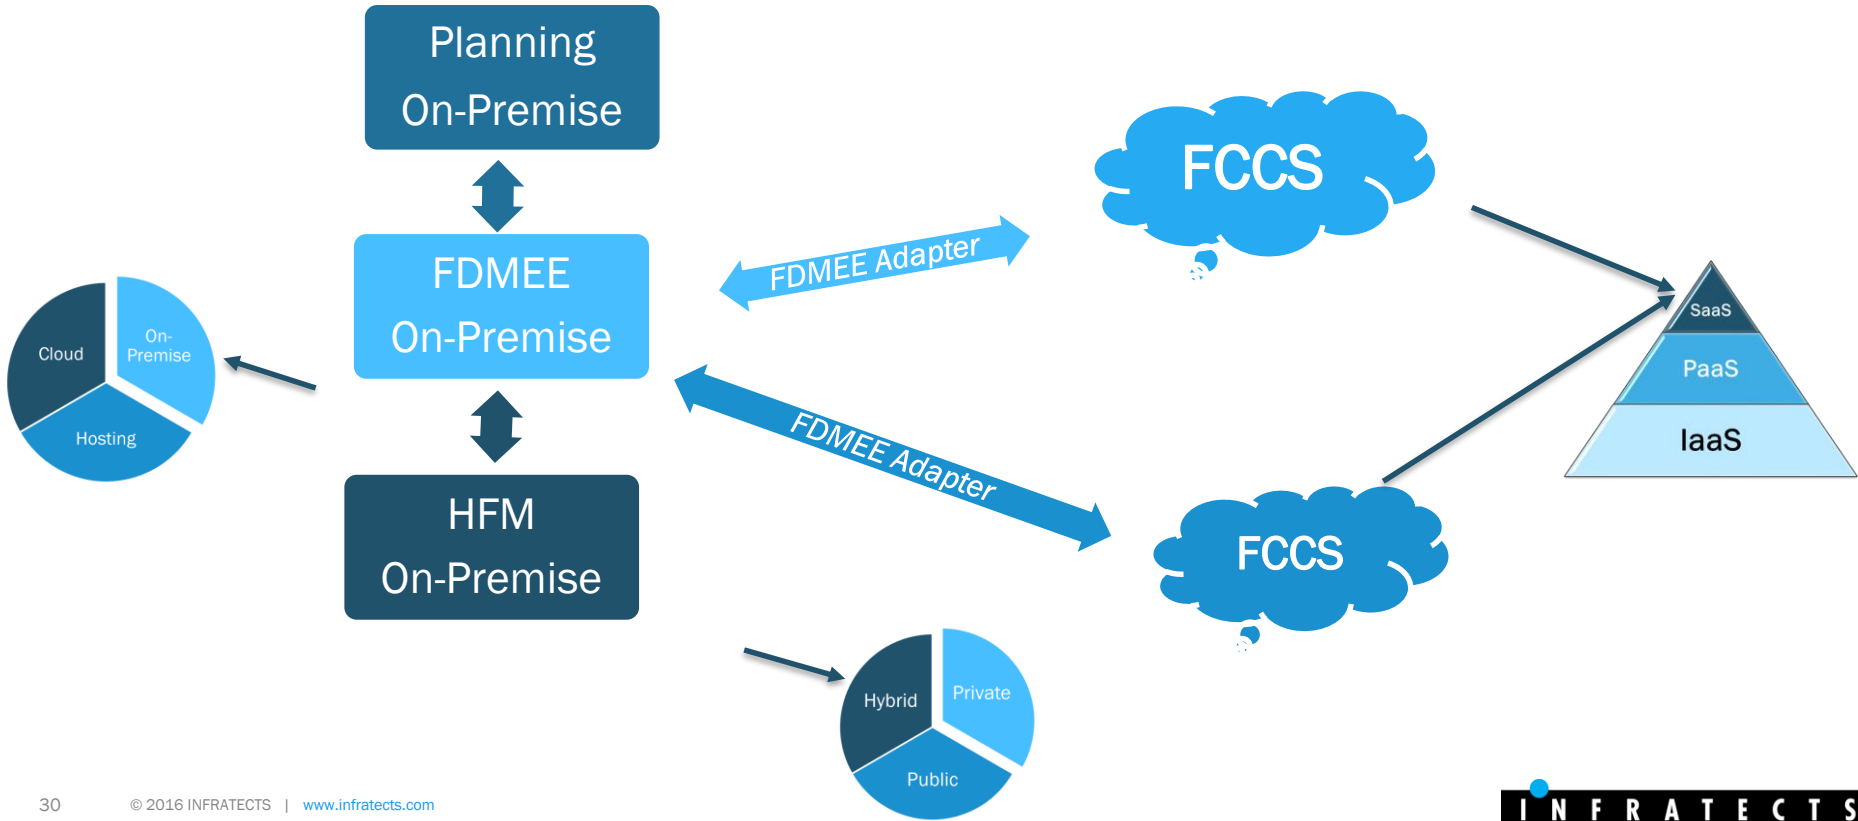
Planning
On-Premise

FDMEE
On-Premise

HFM
On-Premise

Cloud
On-Premise
Hosting

FDMEE Adapter

FDMEE Adapter

FCCS

FCCS

SaaS
PaaS
IaaS

Hybrid
Private
Public

30 © 2016 INFRATECTS | www.infratects.com

INFRATECTS